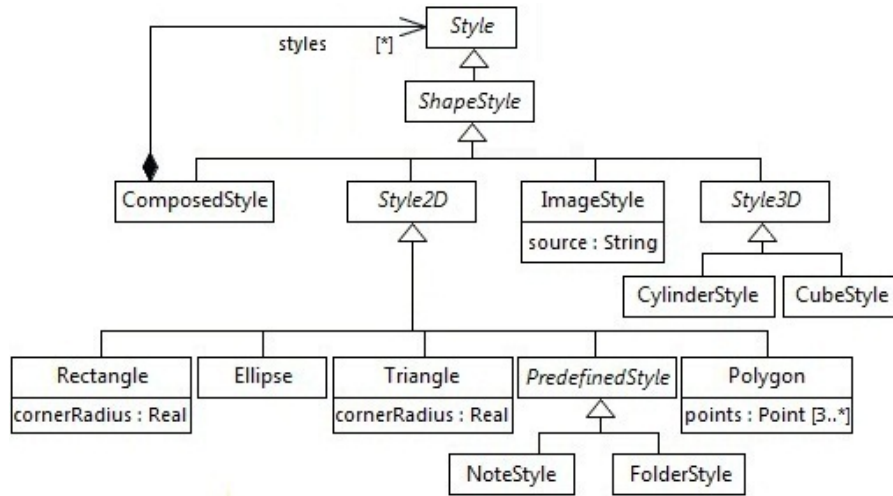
styles [*]

Style

ShapeStyle

ComposedStyle

Style2D

ImageStyle
source : String

Style3D

CylinderStyle

CubeStyle

Rectangle
cornerRadius : Real

Ellipse

Triangle
cornerRadius : Real

PredefinedStyle

Polygon
points : Point [3..*]

NoteStyle

FolderStyle